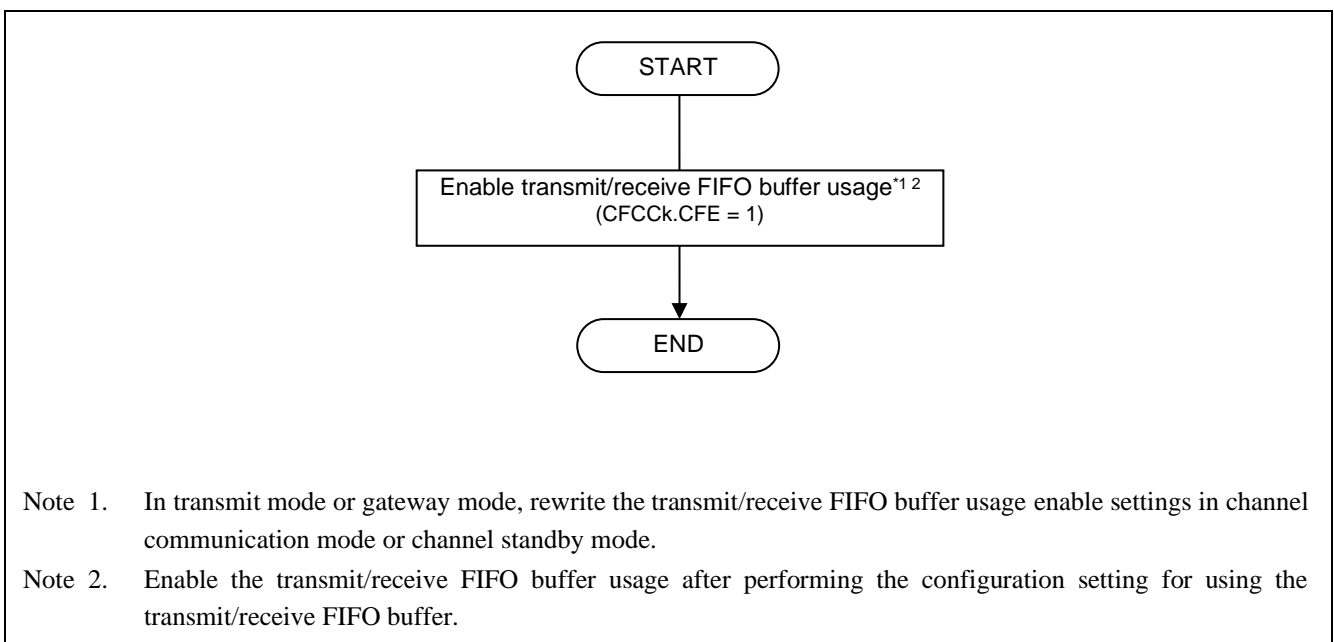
START

Enable transmit/receive FIFO buffer usage$^{*1\ 2}$
(CFCCk.CFE = 1)

END

Note 1. In transmit mode or gateway mode, rewrite the transmit/receive FIFO buffer usage enable settings in channel communication mode or channel standby mode.

Note 2. Enable the transmit/receive FIFO buffer usage after performing the configuration setting for using the transmit/receive FIFO buffer.